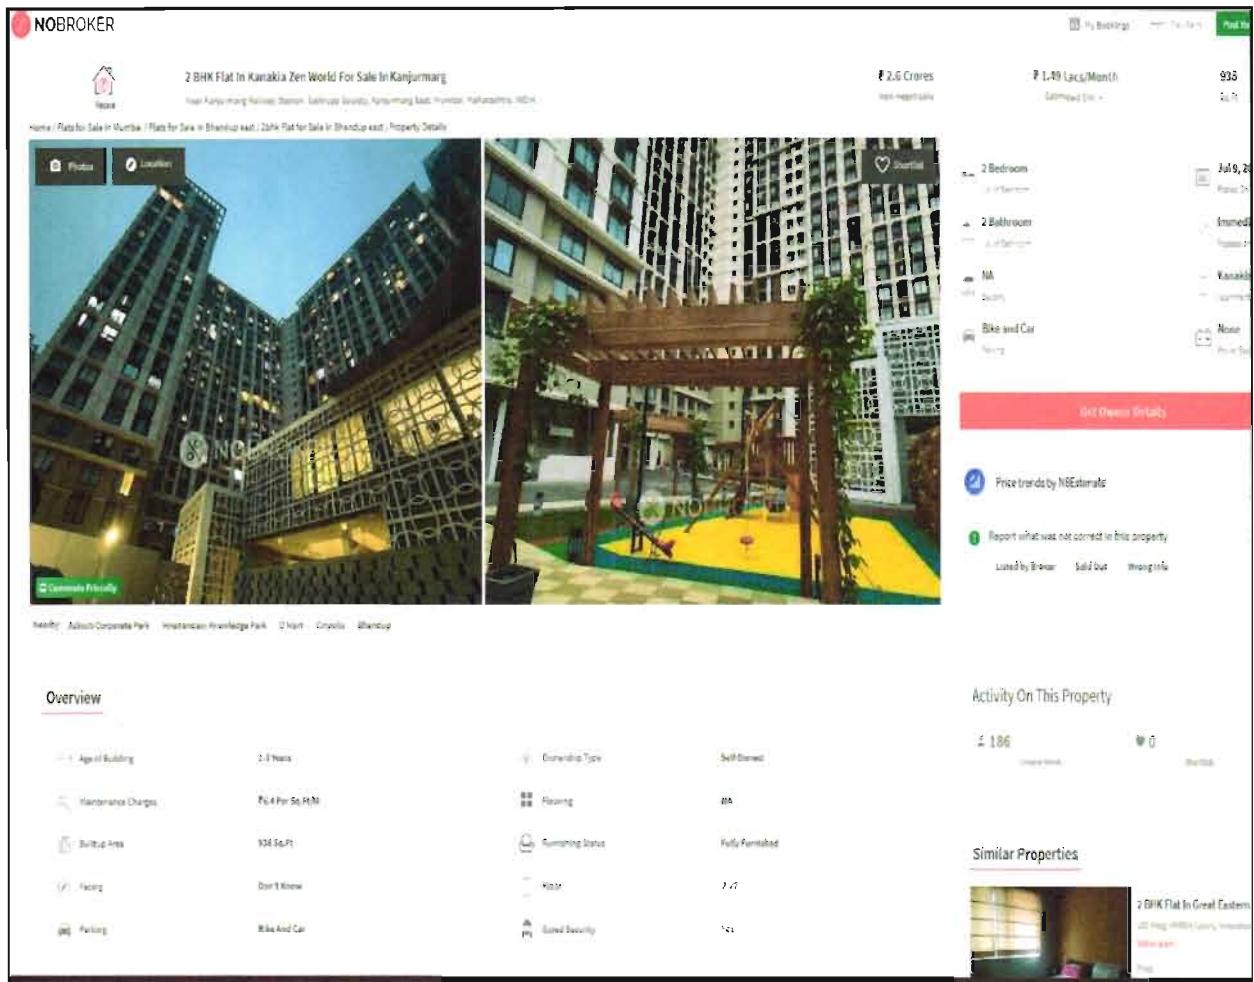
NOBROKER

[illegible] My Bookings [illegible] Post Yo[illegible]

Resale

2 BHK Flat In Kanakia Zen World For Sale In Kanjurmarg

Near Kanjurmarg Railway Station, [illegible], Kanjurmarg East, Mumbai, Maharashtra, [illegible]

₹ 2.6 Crores
Non-negotiable

₹ 1.49 Lacs/Month
Estimated EMI

936
Sq.ft

Home / Flats for Sale in Mumbai / Flats for Sale in Bhandup east / 2bhk Flat for Sale in Bhandup east / Property Details

Photos

Location

Shortlist

Connect Privately

2 Bedroom
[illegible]

Jul 9, 2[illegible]
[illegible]

2 Bathroom
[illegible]

Immedi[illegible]
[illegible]

NA
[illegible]

Kanakia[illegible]
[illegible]

Bike and Car
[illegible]

None
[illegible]

Get Owner Details

Price trends by NBEstimate

Report what was not correct in this property

Listed by Broker Sold Out Wrong Info

Nearby: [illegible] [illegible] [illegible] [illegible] Bhandup

Overview

Age of Building 1-3 Years

Ownership Type Self Owned

Maintenance Charges ₹6.4 Per Sq.Ft/M

Flooring NA

Builtup Area 936 Sq.Ft

Furnishing Status Fully Furnished

Facing Don't Know

Floor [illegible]

Parking Bike And Car

Gated Security Yes

Activity On This Property

186 0
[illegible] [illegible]

Similar Properties

2 BHK Flat In Great Eastern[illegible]
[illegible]